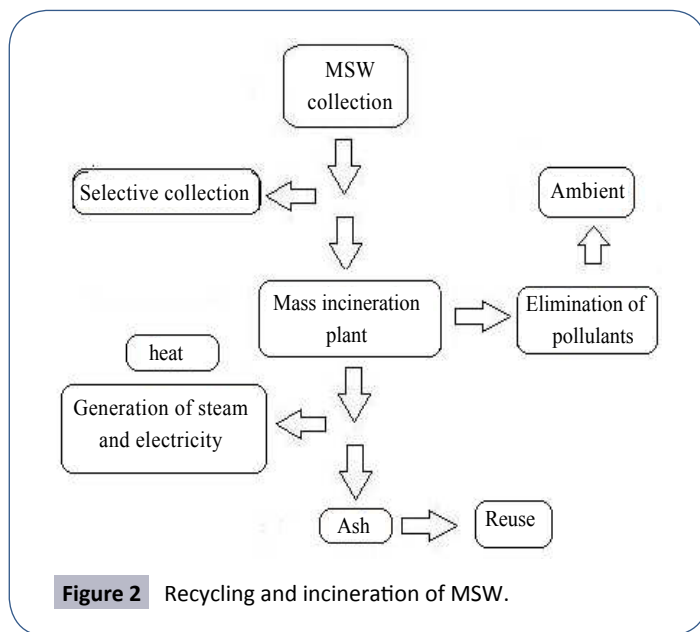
MSW collection

Selective collection

Ambient

Mass incineration plant

Elimination of pollutants

heat

Generation of steam and electricity

Ash

Reuse

**Figure 2** Recycling and incineration of MSW.